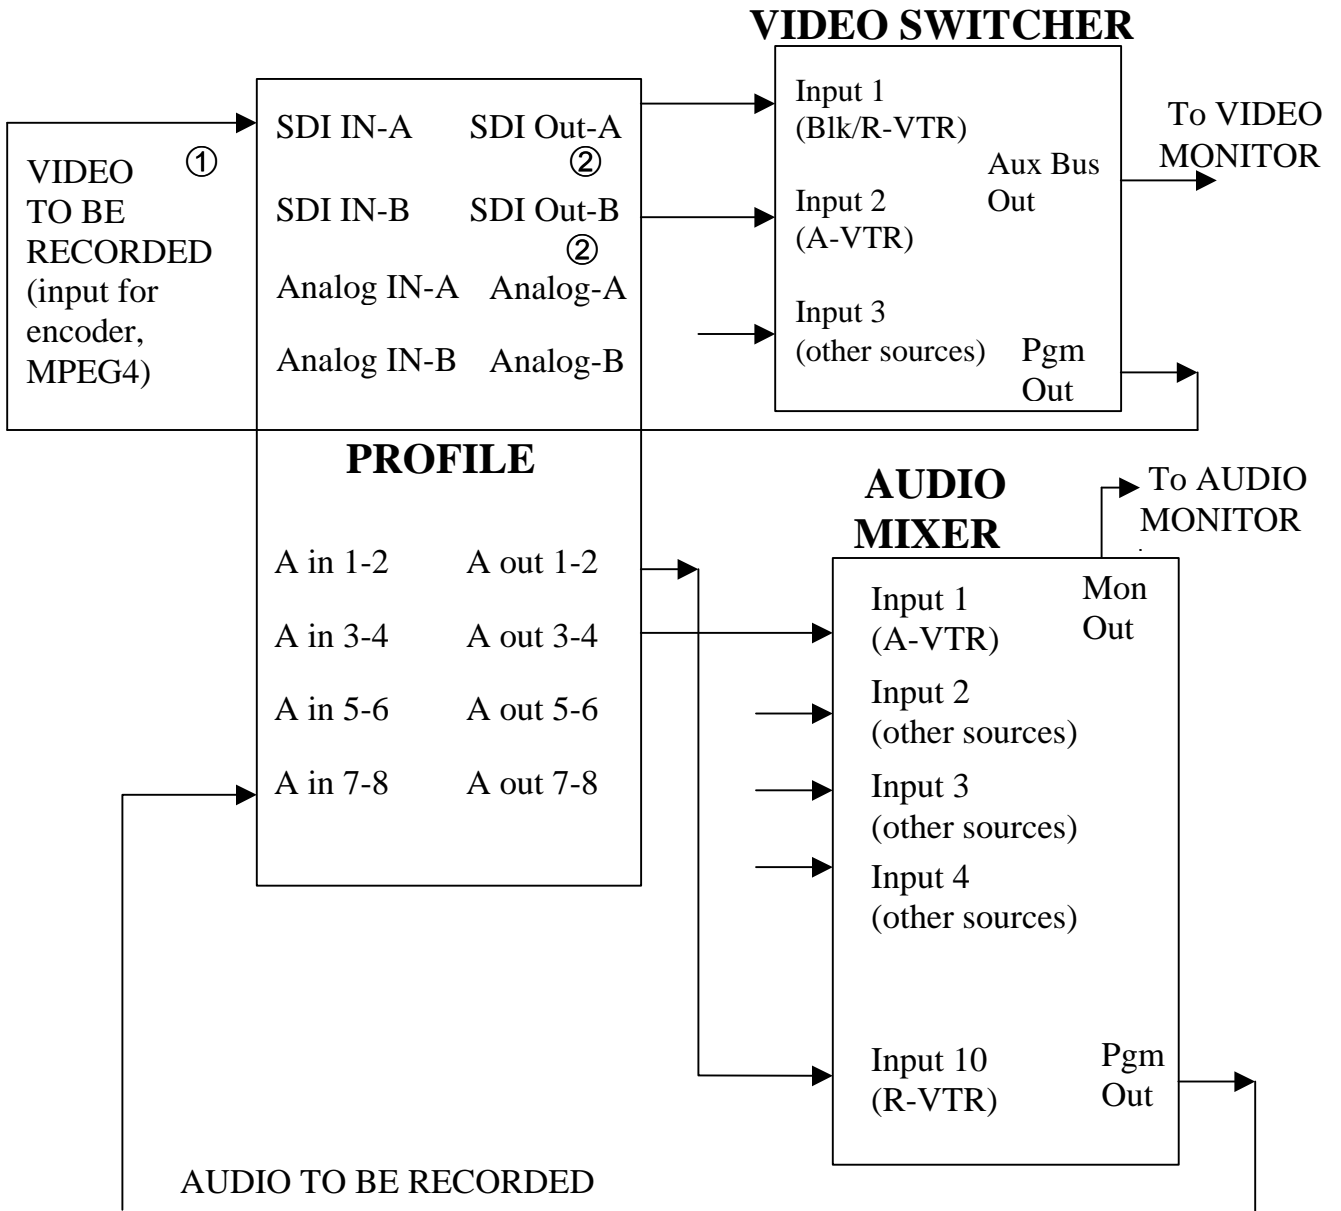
VIDEO SWITCHER

VIDEO TO BE RECORDED (input for encoder, MPEG4)

①

SDI IN-A SDI Out-A ②

SDI IN-B SDI Out-B ②

Analog IN-A Analog-A

Analog IN-B Analog-B

Input 1 (Blk/R-VTR)

Input 2 (A-VTR)

Aux Bus Out

Input 3 (other sources)

Pgm Out

To VIDEO MONITOR

PROFILE

AUDIO MIXER

To AUDIO MONITOR

A in 1-2 A out 1-2

A in 3-4 A out 3-4

A in 5-6 A out 5-6

A in 7-8 A out 7-8

Input 1 (A-VTR)

Mon Out

Input 2 (other sources)

Input 3 (other sources)

Input 4 (other sources)

Input 10 (R-VTR)

Pgm Out

AUDIO TO BE RECORDED